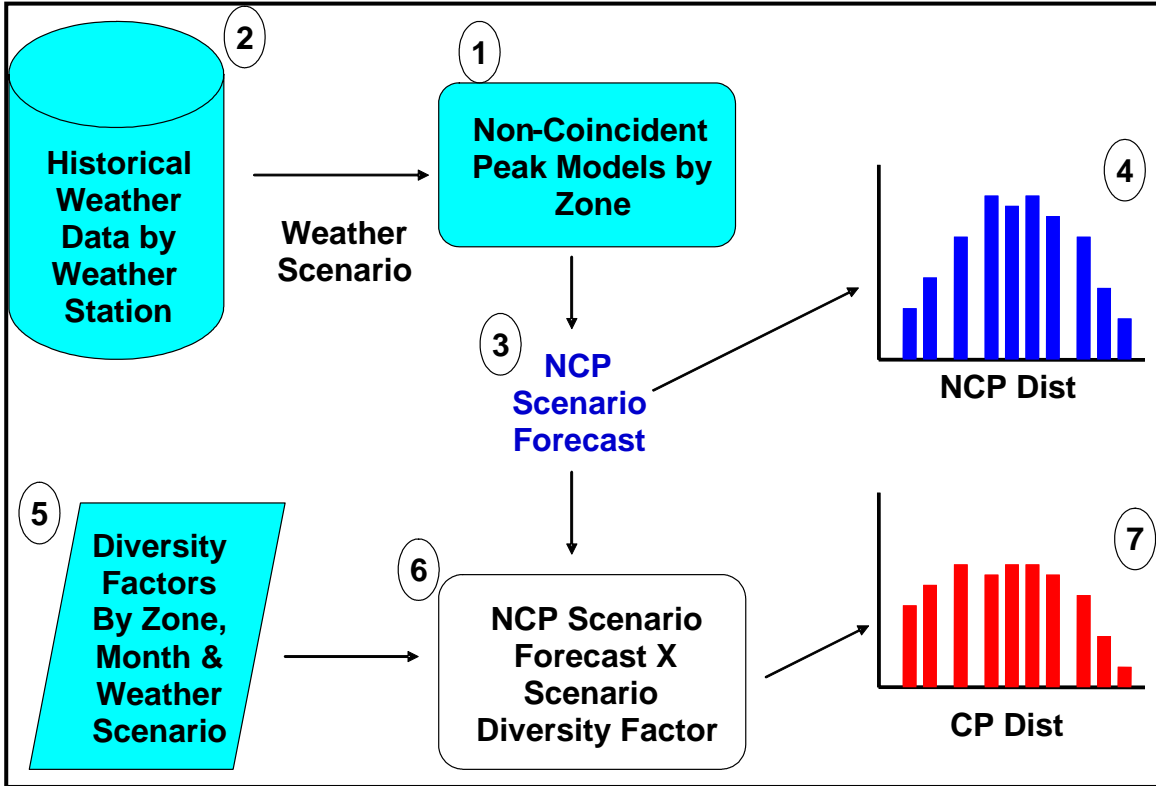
2

Historical Weather Data by Weather Station

1

Non-Coincident Peak Models by Zone

Weather Scenario

4

3

NCP Scenario Forecast

NCP Dist

5

Diversity Factors By Zone, Month & Weather Scenario

6

NCP Scenario Forecast X Scenario Diversity Factor

7

CP Dist